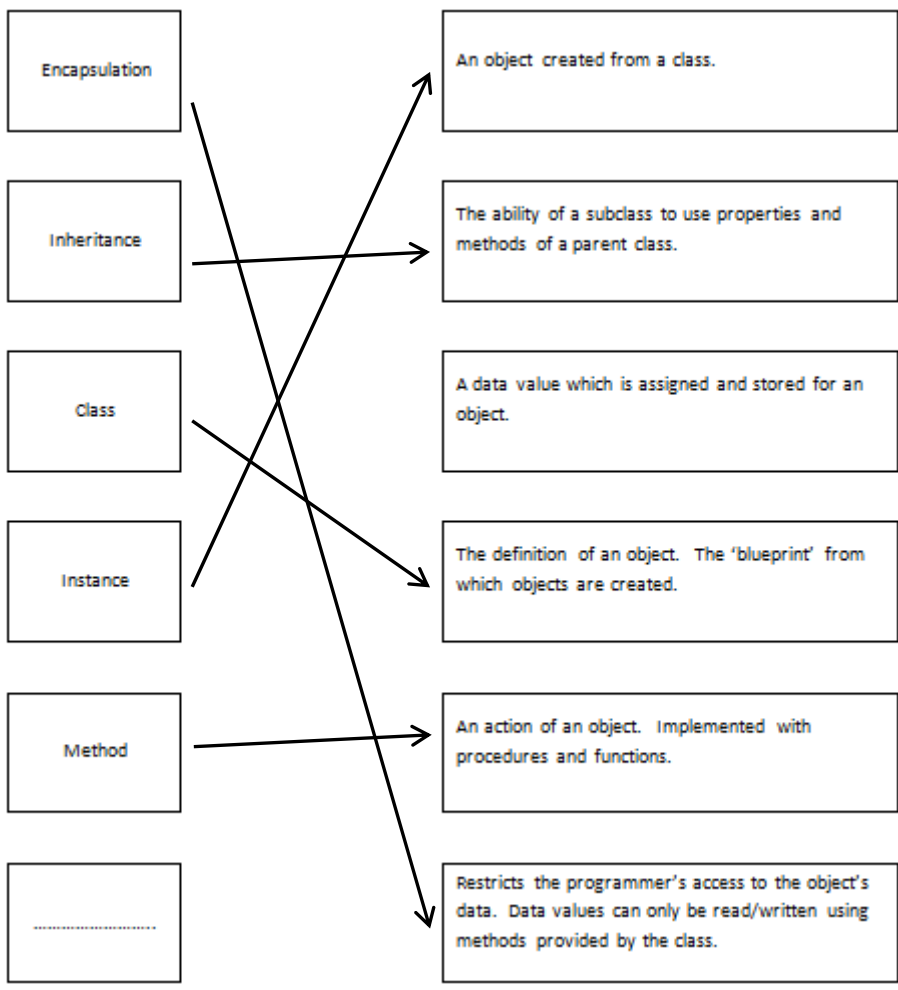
Encapsulation

Inheritance

Class

Instance

Method

.............................

An object created from a class.

The ability of a subclass to use properties and methods of a parent class.

A data value which is assigned and stored for an object.

The definition of an object. The 'blueprint' from which objects are created.

An action of an object. Implemented with procedures and functions.

Restricts the programmer's access to the object's data. Data values can only be read/written using methods provided by the class.